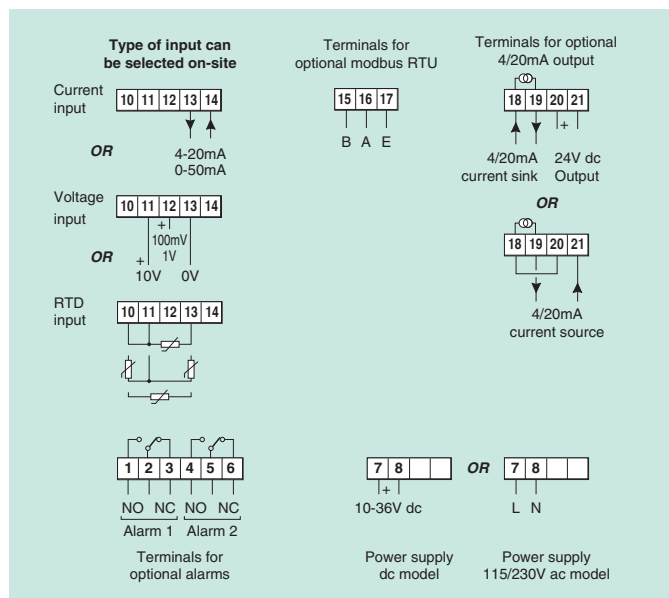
**Type of input can be selected on-site**

Current input

| 10 | 11 | 12 | 13 | 14 |
|---|---|---|---|---|

4-20mA
0-50mA

*OR*

Voltage input

| 10 | 11 | 12 | 13 | 14 |
|---|---|---|---|---|

+
100mV
1V
+
10V 0V

*OR*

RTD input

| 10 | 11 | 12 | 13 | 14 |
|---|---|---|---|---|

Terminals for optional modbus RTU

| 15 | 16 | 17 |
|---|---|---|

B A E

Terminals for optional 4/20mA output

| 18 | 19 | 20 | 21 |
|---|---|---|---|

+

4/20mA current sink

24V dc Output

*OR*

| 18 | 19 | 20 | 21 |
|---|---|---|---|

4/20mA current source

| 1 | 2 | 3 | 4 | 5 | 6 |
|---|---|---|---|---|---|

NO NC NO NC
Alarm 1 Alarm 2

Terminals for optional alarms

| 7 | 8 | | |
|---|---|---|---|

+
10-36V dc

Power supply dc model

*OR*

| 7 | 8 | | |
|---|---|---|---|

L N

Power supply 115/230V ac model